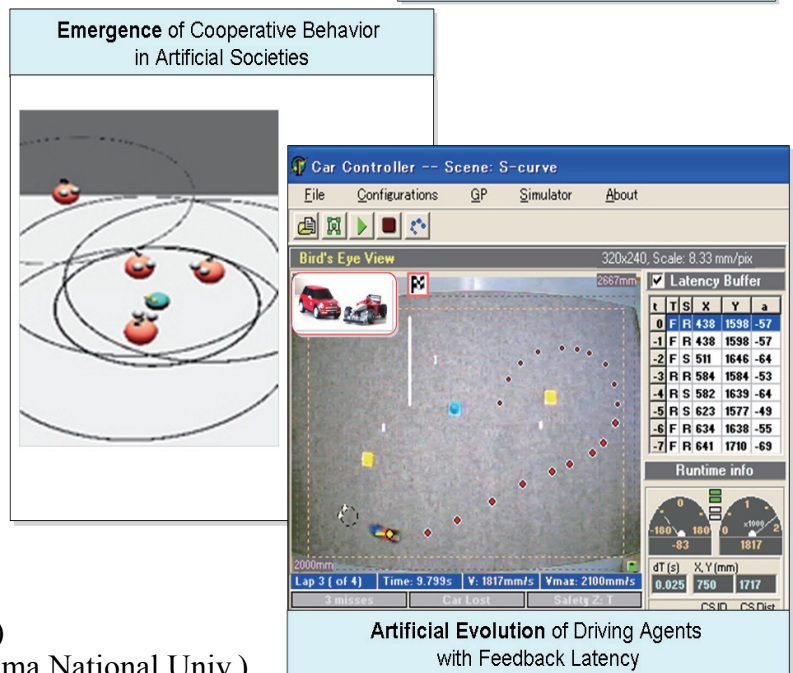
Emergence of Cooperative Behavior in Artificial Societies

Car Controller -- Scene: S-curve

File Configurations GP Simulator About

Bird's Eye View

320x240, Scale: 8.33 mm/pix

2667mm

Latency Buffer

| t | T | S | X | Y | a |
|---|---|---|---|---|---|
| 0 | F | R | 438 | 1598 | -57 |
| -1 | F | R | 438 | 1598 | -57 |
| -2 | F | S | 511 | 1646 | -64 |
| -3 | R | R | 584 | 1584 | -53 |
| -4 | R | S | 582 | 1639 | -64 |
| -5 | R | S | 623 | 1577 | -49 |
| -6 | F | R | 634 | 1638 | -55 |
| -7 | F | R | 641 | 1710 | -69 |

Runtime info

0 -180 180 -83

0 1 2 x1000 1817

dT (s) 0.025 X,Y (mm) 750 1717

2000mm

Lap 3 ( of 4) Time: 9.799s V: 1817mm/s Vmax: 2100mm/s

3 misses Car Lost Safety Z: T

CS ID CS Dist

Artificial Evolution of Driving Agents with Feedback Latency

)
ma National Univ.)